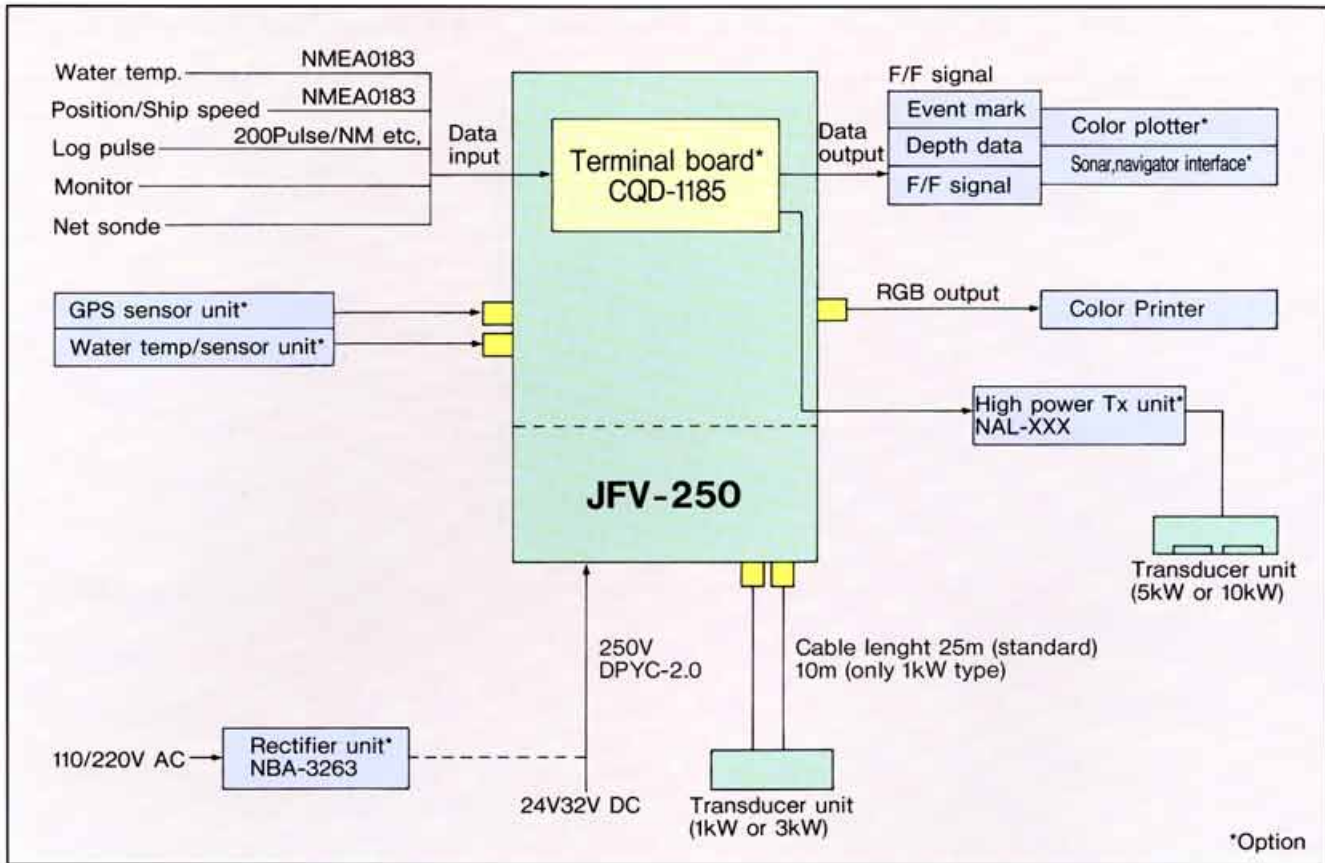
Water temp. NMEA0183
Position/Ship speed NMEA0183
Log pulse 200Pulse/NM etc,
Monitor
Net sonde

Data input

Terminal board*
CQD-1185

Data output

F/F signal
Event mark
Depth data
F/F signal
Color plotter*
Sonar,navigator interface*

GPS sensor unit*
Water temp/sensor unit*

RGB output
Color Printer

High power Tx unit*
NAL-XXX

JFV-250

Transducer unit
(5kW or 10kW)

250V
DPYC-2.0

Cable lenght 25m (standard)
10m (only 1kW type)

110/220V AC
Rectifier unit*
NBA-3263

24V32V DC

Transducer unit
(1kW or 3kW)

*Option